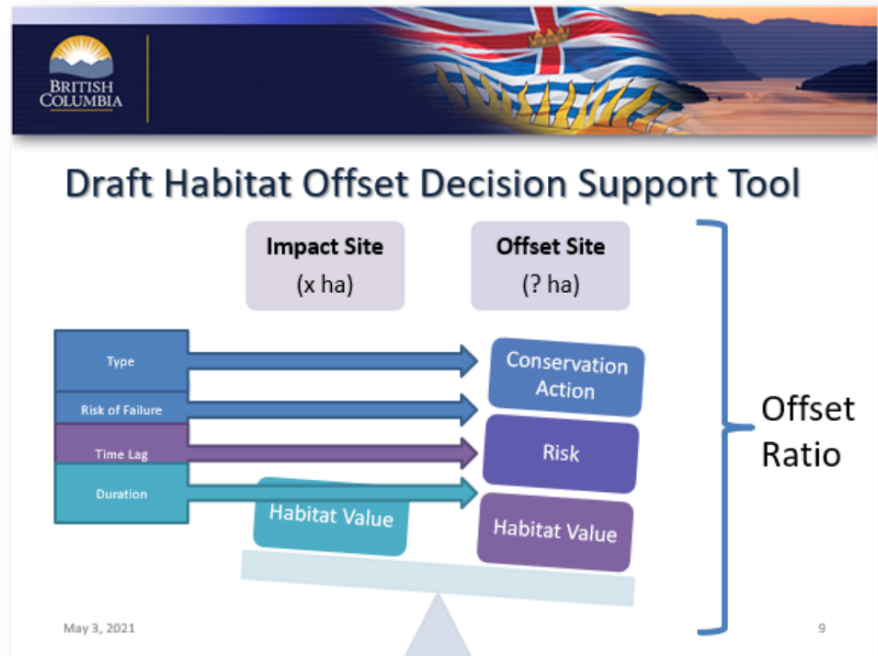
BRITISH COLUMBIA

Draft Habitat Offset Decision Support Tool

Impact Site
(x ha)

Offset Site
(? ha)

Type

Risk of Failure

Time Lag

Duration

Conservation Action

Risk

Habitat Value

Habitat Value

Offset Ratio

May 3, 2021

9